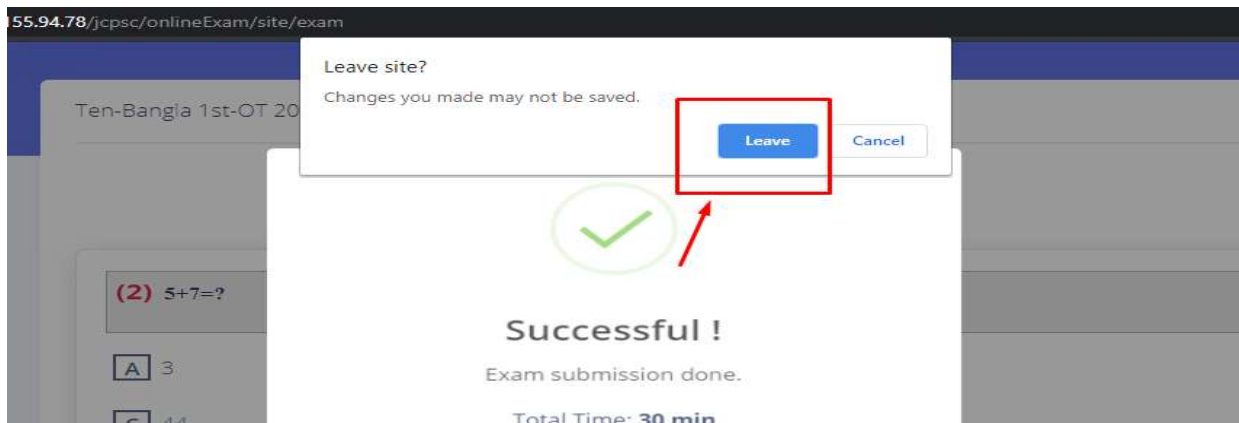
155.94.78/jcpsc/onlineExam/site/exam

Leave site?

Changes you made may not be saved.

Leave

Cancel

Ten-Bangla 1st-OT 20

(2) $5+7=?$

A 3

C 44

Successful !

Exam submission done.

Total Time: 30 min